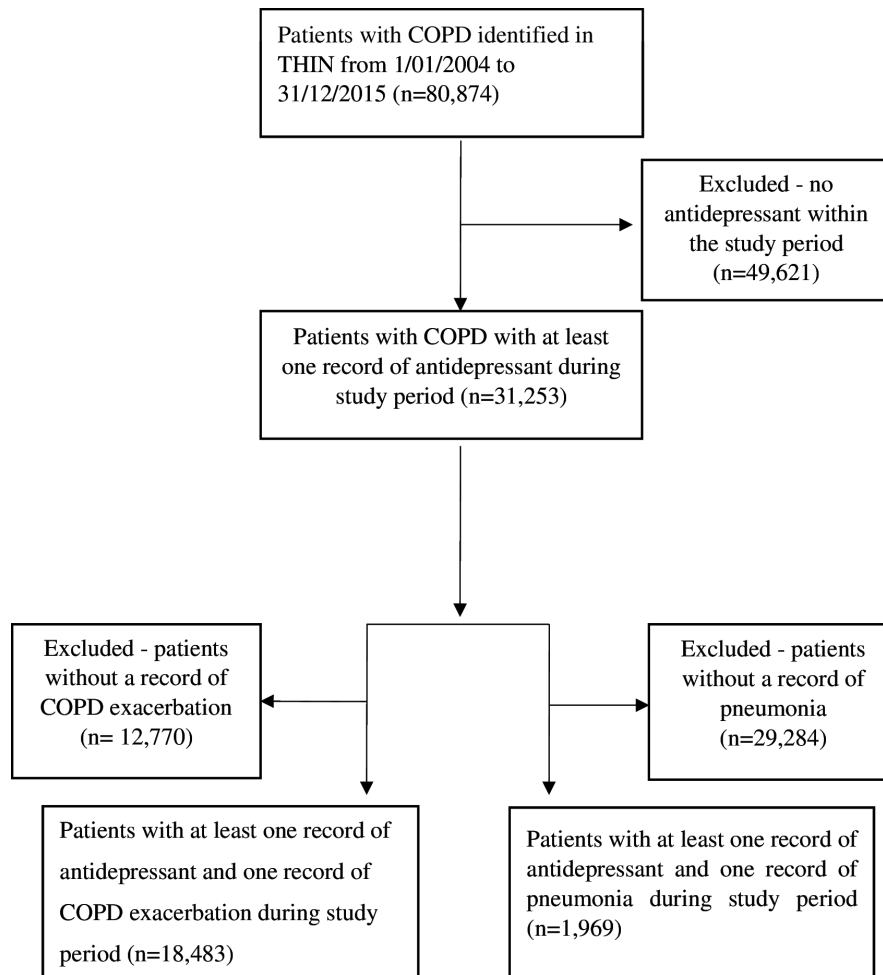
Patients with COPD identified in THIN from 1/01/2004 to 31/12/2015 (n=80,874)

Excluded - no antidepressant within the study period (n=49,621)

Patients with COPD with at least one record of antidepressant during study period (n=31,253)

Excluded - patients without a record of COPD exacerbation (n= 12,770)

Excluded - patients without a record of pneumonia (n=29,284)

Patients with at least one record of antidepressant and one record of COPD exacerbation during study period (n=18,483)

Patients with at least one record of antidepressant and one record of pneumonia during study period (n=1,969)